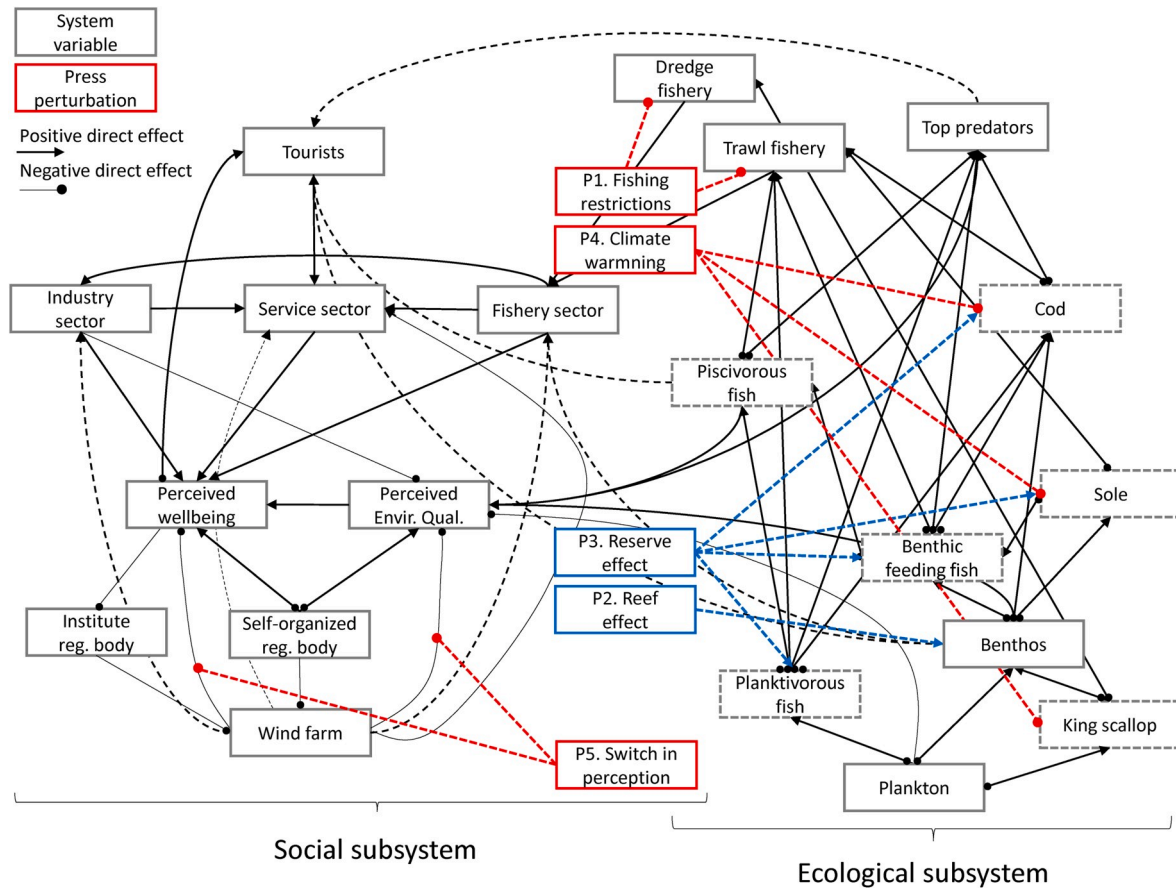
System variable

Press perturbation

Positive direct effect

Negative direct effect

Dredge fishery

Top predators

Tourists

Trawl fishery

P1. Fishing restrictions

P4. Climate warmning

Industry sector

Service sector

Fishery sector

Cod

Piscivorous fish

Perceived wellbeing

Perceived Envir. Qual.

Sole

P3. Reserve effect

Benthic feeding fish

P2. Reef effect

Benthos

Institute reg. body

Self-organized reg. body

Planktivorous fish

King scallop

Wind farm

P5. Switch in perception

Plankton

Social subsystem

Ecological subsystem